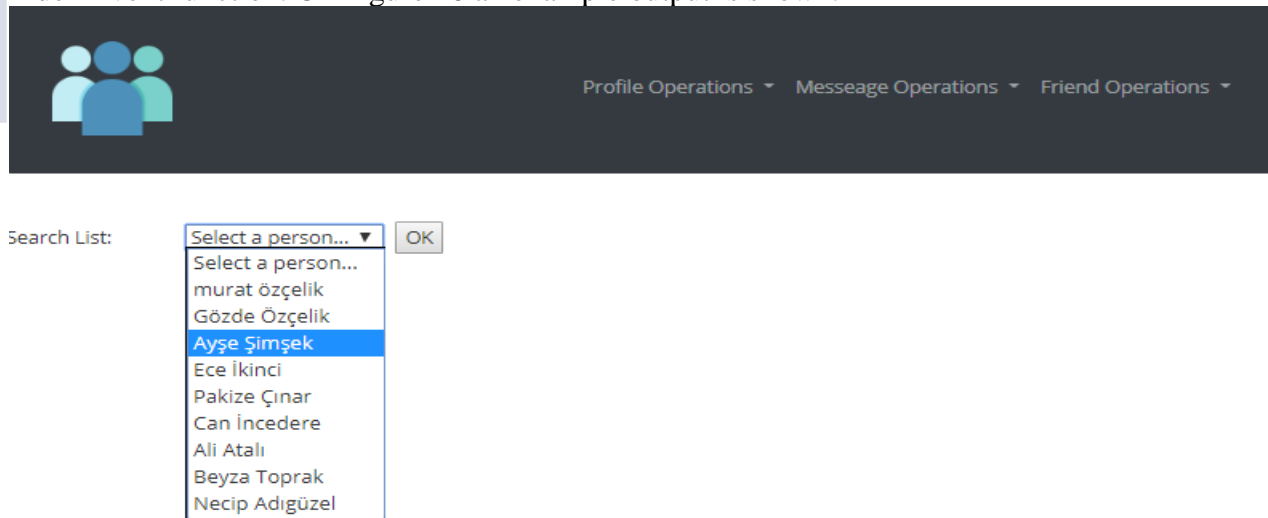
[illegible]

Profile Operations ▾ Messeage Operations ▾ Friend Operations ▾

Search List: Select a person... ▼ OK

Select a person...
murat özçelik
Gözde Özçelik
Ayşe Şimşek
Ece İkinci
Pakize Çınar
Can İncedere
Ali Atalı
Beyza Toprak
Necip Adıgüzel